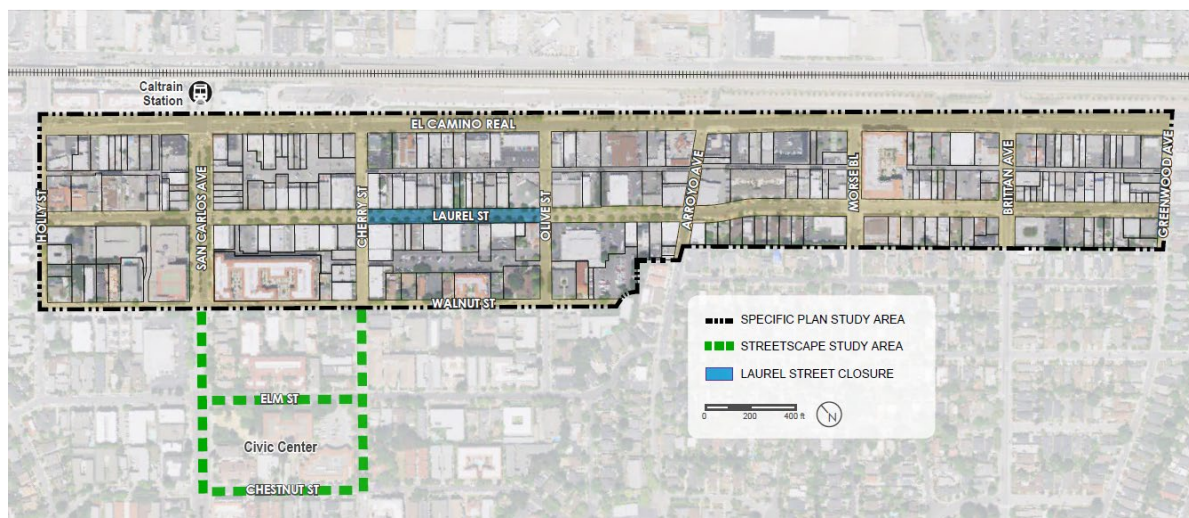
Caltrain Station

EL CAMINO REAL

HOLLY ST

SAN CARLOS AVE

CHERRY ST

LAUREL ST

OLIVE ST

ARROYO AVE

MORSE BL

BRITTAN AVE

GREENWOOD AVE

WALNUT ST

ELM ST

Civic Center

CHESTNUT ST

SPECIFIC PLAN STUDY AREA

STREETSCAPE STUDY AREA

LAUREL STREET CLOSURE

0 200 400 ft

N